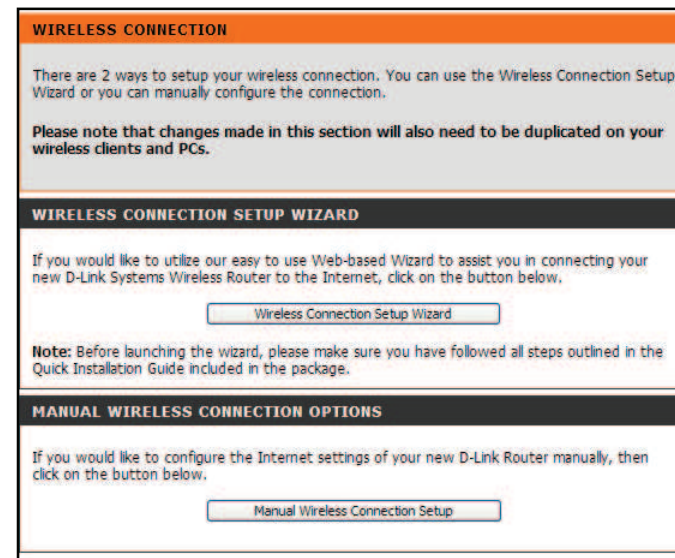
WIRELESS CONNECTION

There are 2 ways to setup your wireless connection. You can use the Wireless Connection Setup Wizard or you can manually configure the connection.

Please note that changes made in this section will also need to be duplicated on your wireless clients and PCs.

WIRELESS CONNECTION SETUP WIZARD

If you would like to utilize our easy to use Web-based Wizard to assist you in connecting your new D-Link Systems Wireless Router to the Internet, click on the button below.

Wireless Connection Setup Wizard

Note: Before launching the wizard, please make sure you have followed all steps outlined in the Quick Installation Guide included in the package.

MANUAL WIRELESS CONNECTION OPTIONS

If you would like to configure the Internet settings of your new D-Link Router manually, then click on the button below.

Manual Wireless Connection Setup